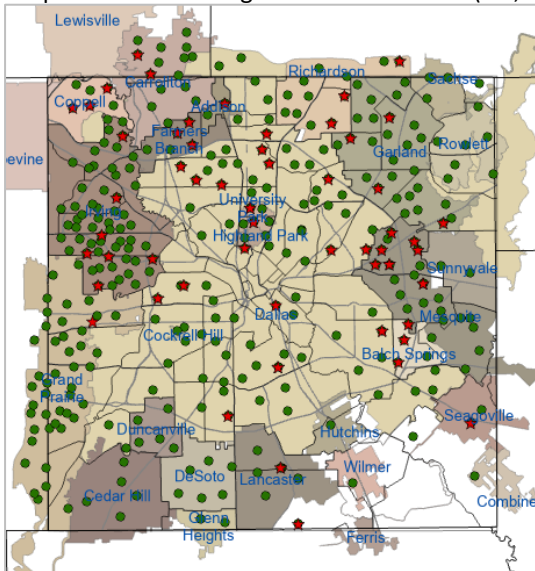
Lewisville
Carrollton
Richardson
Sachse
Coppell
Addison
Farmers Branch
Rowlett
Garland
evine
University Park
Irving
Highland Park
Sunnyvale
Dallas
Mesquite
Cockrell Hill
Balch Springs
Grand Prairie
Seagoville
Duncanville
Hutchins
Wilmer
DeSoto
Lancaster
Cedar Hill
Combine
Glenn Heights
Ferris